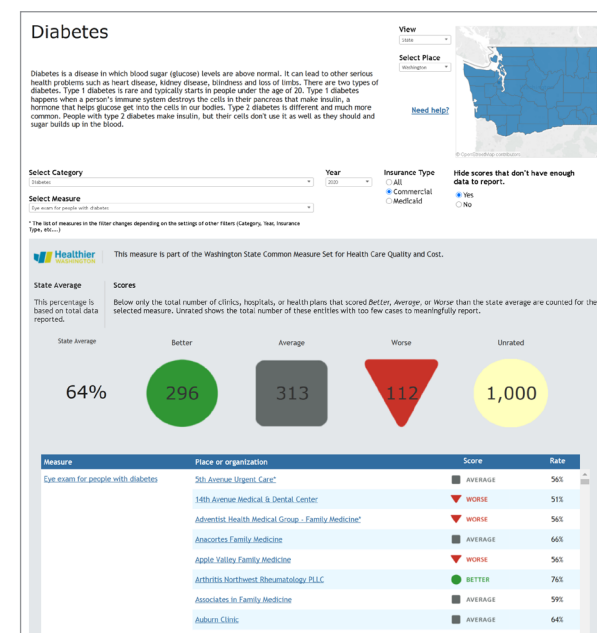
Diabetes

Diabetes is a disease in which blood sugar (glucose) levels are above normal. It can lead to other serious health problems such as heart disease, kidney disease, blindness and loss of limbs. There are two types of diabetes. Type 1 diabetes is rare and typically starts in people under the age of 20. Type 1 diabetes happens when a person's immune system destroys the cells in their pancreas that make insulin, a hormone that helps glucose get into the cells in our bodies. Type 2 diabetes is different and much more common. People with type 2 diabetes make insulin, but their cells don't use it as well as they should and sugar builds up in the blood.

View
State

Select Place
Washington

Need help?

© OpenStreetMap contributors

Select Category
Diabetes

Year
2020

Insurance Type
All
Commercial
Medicaid

Hide scores that don't have enough data to report.
Yes
No

Select Measure
Eye exam for people with diabetes

* The list of measures in the filter changes depending on the settings of other filters (Category, Year, Insurance Type, etc....)

Healthier WASHINGTON

This measure is part of the Washington State Common Measure Set for Health Care Quality and Cost.

State Average

This percentage is based on total data reported.

Scores

Below only the total number of clinics, hospitals, or health plans that scored Better, Average, or Worse than the state average are counted for the selected measure. Unrated shows the total number of these entities with too few cases to meaningfully report.

State Average
64%

Better
296

Average
313

Worse
112

Unrated
1,000

| Measure | Place or organization | Score | Rate |
|---|---|---|---|
| Eye exam for people with diabetes | 5th Avenue Urgent Care* | AVERAGE | 56% |
| | 14th Avenue Medical & Dental Center | WORSE | 51% |
| | Adventist Health Medical Group - Family Medicine* | WORSE | 56% |
| | Anacortes Family Medicine | AVERAGE | 66% |
| | Apple Valley Family Medicine | WORSE | 56% |
| | Arthritis Northwest Rheumatology PLLC | BETTER | 76% |
| | Associates in Family Medicine | AVERAGE | 59% |
| | Auburn Clinic | AVERAGE | 64% |